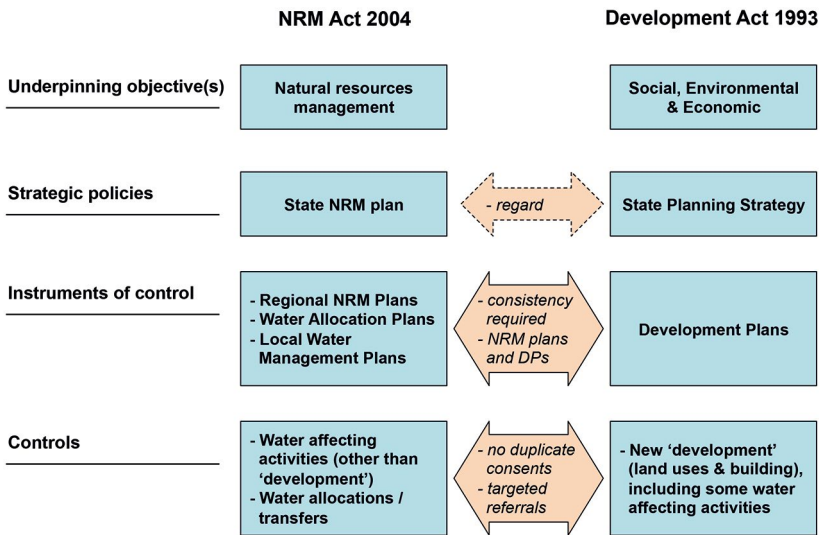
NRM Act 2004

Development Act 1993

Underpinning objective(s)

Natural resources management

Social, Environmental & Economic

Strategic policies

State NRM plan

- regard

State Planning Strategy

Instruments of control

- Regional NRM Plans
- Water Allocation Plans
- Local Water Management Plans

- consistency required
- NRM plans and DPs

Development Plans

Controls

- Water affecting activities (other than 'development')
- Water allocations / transfers

- no duplicate consents
- targeted referrals

- New 'development' (land uses & building), including some water affecting activities